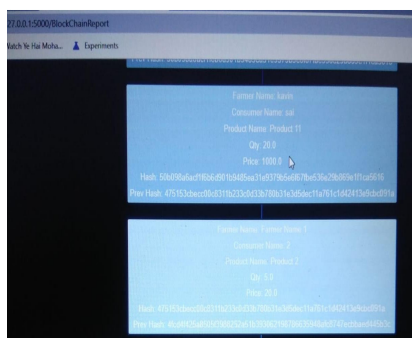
27.0.0.1:5000/BlockChainReport

Watch Ye Hai Moha... Experiments

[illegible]

Farmer Name: kavin

Consumer Name: sai

Product Name: Product 11

Qty: 20.0

Price: 1000.0

Hash: 50b056a6acf1f6b6d901b9485ea31e9379b5e6678e536e29b869e1f1ca5616

Prev Hash: 475153cbecc08c6311b233c0d33b780b31e3d5dec11a761c1d42413e9cdc091a

Farmer Name: Farmer Name 1

Consumer Name: 2

Product Name: Product 2

Qty: 5.0

Price: 20.0

Hash: 475153cbecc08c6311b233c0d33b780b31e3d5dec11a761c1d42413e9cdc091a

Prev Hash: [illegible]